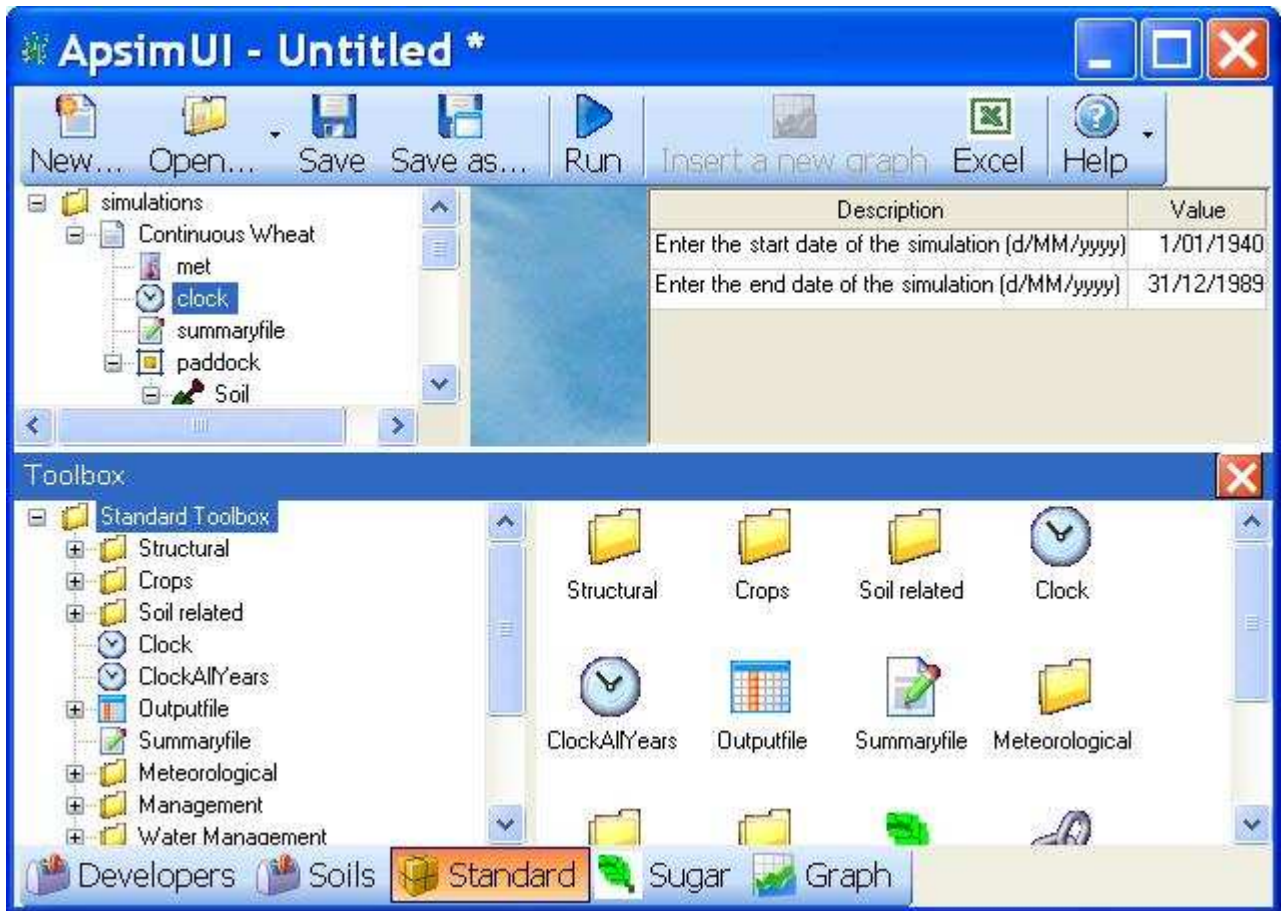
ApsimUI - Untitled *

New... Open... Save Save as... Run Insert a new graph Excel Help

simulations
Continuous Wheat
met
clock
summaryfile
paddock
Soil

| Description | Value |
|---|---|
| Enter the start date of the simulation (d/MM/yyyy) | 1/01/1940 |
| Enter the end date of the simulation (d/MM/yyyy) | 31/12/1989 |

Toolbox

Standard Toolbox
Structural
Crops
Soil related
Clock
ClockAllYears
Outputfile
Summaryfile
Meteorological
Management
Water Management

Structural Crops Soil related Clock
ClockAllYears Outputfile Summaryfile Meteorological

Developers Soils Standard Sugar Graph